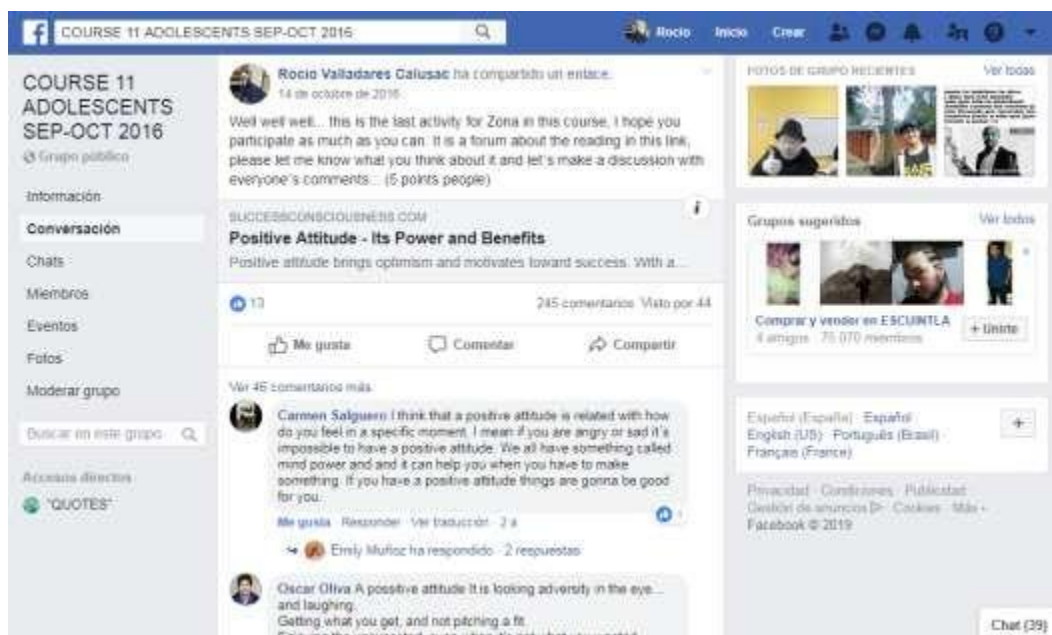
COURSE 11 ADOLESCENTS SEP-OCT 2016

Rocio Inicio Crear

COURSE 11 ADOLESCENTS SEP-OCT 2016
Grupo público

Información
Conversación
Chats
Miembros
Eventos
Fotos
Moderar grupo

Buscar en este grupo

Accesos directos
"QUOTES"

Rocio Valladares Calusac ha compartido un enlace.
14 de octubre de 2016

Well well well... this is the last activity for Zona in this course, I hope you participate as much as you can. It is a forum about the reading in this link, please let me know what you think about it and let's make a discussion with everyone's comments... (5 points people)

SUCCESSCONSCIOUSNESS.COM
Positive Attitude - Its Power and Benefits
Positive attitude brings optimism and motivates toward success. With a...

13
245 comentarios Visto por 44

Me gusta Comentar Compartir

Ver 46 comentarios más

Carmen Salguero I think that a positive attitude is related with how do you feel in a specific moment. I mean if you are angry or sad it's impossible to have a positive attitude. We all have something called mind power and and it can help you when you have to make something. If you have a positive attitude things are gonna be good for you.
Me gusta · Responder · Ver traducción · 2 a

Emily Muñoz ha respondido · 2 respuestas

Oscar Oliva A possitive attitude It is looking adversity in the eye... and laughing.
Getting what you get, and not pitching a fit.
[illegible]

FOTOS DE GRUPO RECIENTES Ver todas

Grupos sugeridos Ver todos
Comprar y vender en ESCUINTLA
4 amigos · 75 070 miembros
+ Unirte

Español (España) · Español · English (US) · Português (Brasil) · Français (France)
+

Privacidad · Condiciones · Publicidad · Gestión de anuncios · Cookies · Más
Facebook © 2019

Chat (39)